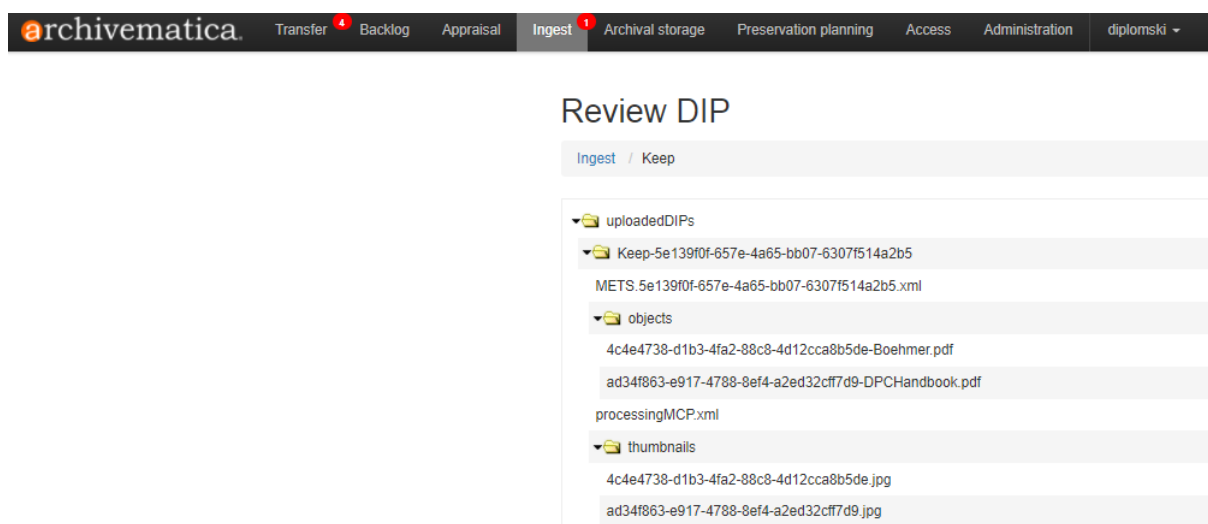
archivematica. Transfer 4 Backlog Appraisal Ingest 1 Archival storage Preservation planning Access Administration diplomski

Review DIP

Ingest / Keep

uploadedDIPs
Keep-5e139f0f-657e-4a65-bb07-6307f514a2b5
METS.5e139f0f-657e-4a65-bb07-6307f514a2b5.xml
objects
4c4e4738-d1b3-4fa2-88c8-4d12cca8b5de-Boehmer.pdf
ad34f863-e917-4788-8ef4-a2ed32cff7d9-DPCHandbook.pdf
processingMCP.xml
thumbnails
4c4e4738-d1b3-4fa2-88c8-4d12cca8b5de.jpg
ad34f863-e917-4788-8ef4-a2ed32cff7d9.jpg